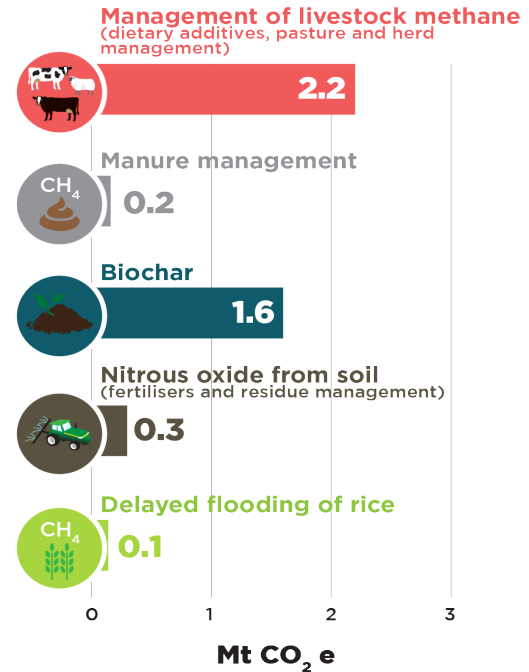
Management of livestock methane
(dietary additives, pasture and herd management)

2.2

Manure management

$CH_4$

0.2

Biochar

1.6

Nitrous oxide from soil
(fertilisers and residue management)

0.3

Delayed flooding of rice

$CH_4$

0.1

0
1
2
3

Mt $CO_2$ e